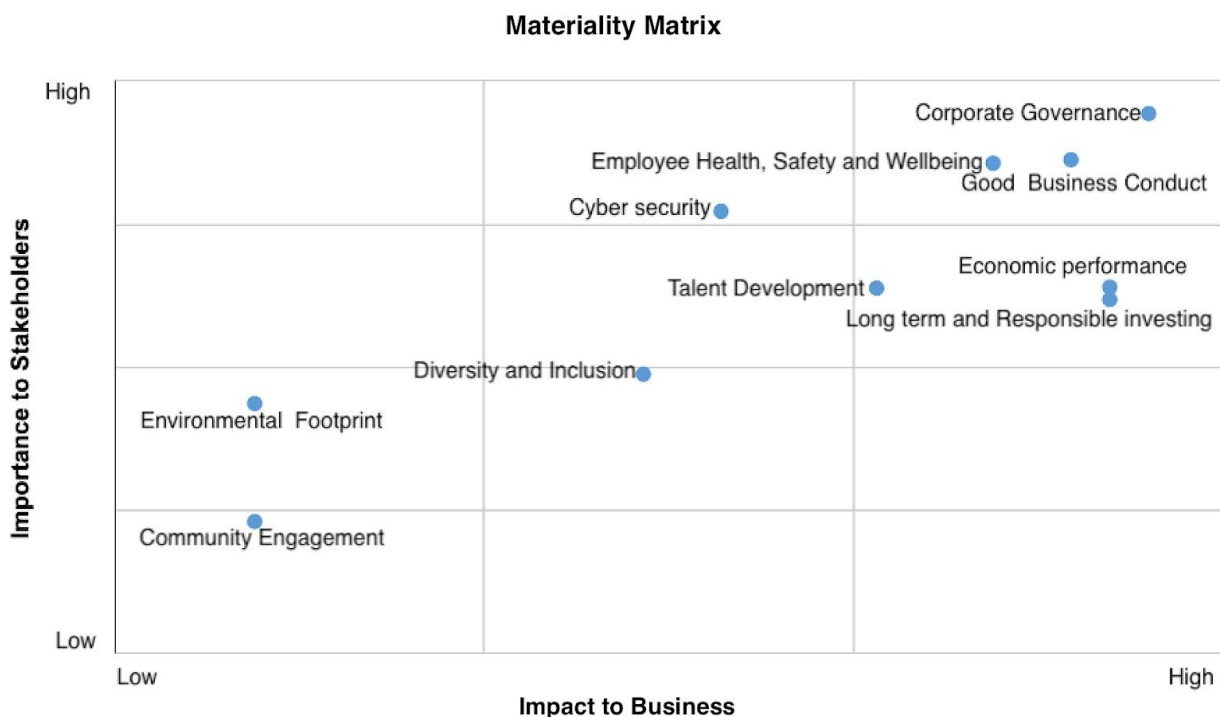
Materiality Matrix

High

Low

Importance to Stakeholders

Corporate Governance

Employee Health, Safety and Wellbeing

Good Business Conduct

Cyber security

Economic performance

Talent Development

Long term and Responsible investing

Diversity and Inclusion

Environmental Footprint

Community Engagement

Low

High

Impact to Business